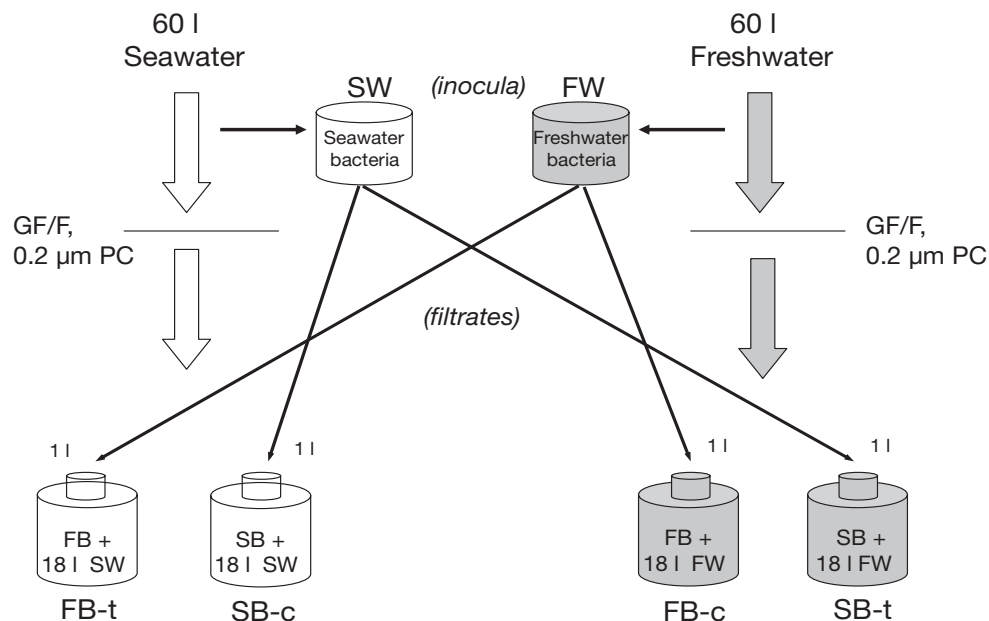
60 l
Seawater

60 l
Freshwater

SW

(inocula)

FW

Seawater bacteria

Freshwater bacteria

GF/F,
0.2 µm PC

GF/F,
0.2 µm PC

(filtrates)

1 l

1 l

1 l

1 l

FB +
18 l SW

SB +
18 l SW

FB +
18 l FW

SB +
18 l FW

FB-t

SB-c

FB-c

SB-t